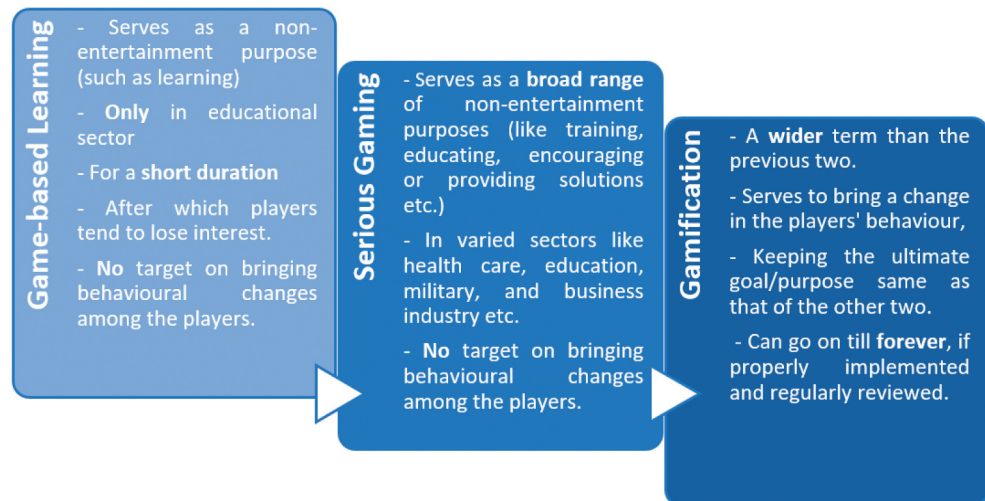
Game-based Learning

- Serves as a non-entertainment purpose (such as learning)

- Only in educational sector

- For a short duration

- After which players tend to lose interest.

- No target on bringing behavioural changes among the players.

Serious Gaming

- Serves as a broad range of non-entertainment purposes (like training, educating, encouraging or providing solutions etc.)

- In varied sectors like health care, education, military, and business industry etc.

- No target on bringing behavioural changes among the players.

Gamification

- A wider term than the previous two.

- Serves to bring a change in the players' behaviour,

- Keeping the ultimate goal/purpose same as that of the other two.

- Can go on till forever, if properly implemented and regularly reviewed.